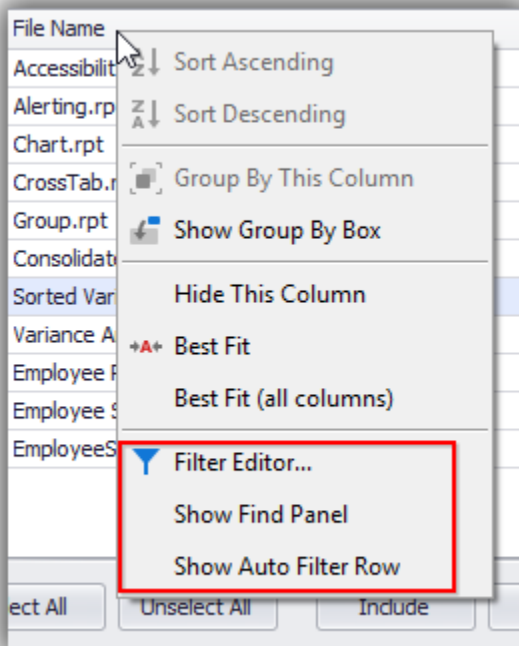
File Name
Accessibilit
Alerting.rp
Chart.rpt
CrossTab.r
Group.rpt
Consolidat
Sorted Var
Variance A
Employee F
Employee S
EmployeeS

Sort Ascending
Sort Descending
Group By This Column
Show Group By Box
Hide This Column
Best Fit
Best Fit (all columns)
Filter Editor...
Show Find Panel
Show Auto Filter Row

ect All
Unselect All
Include